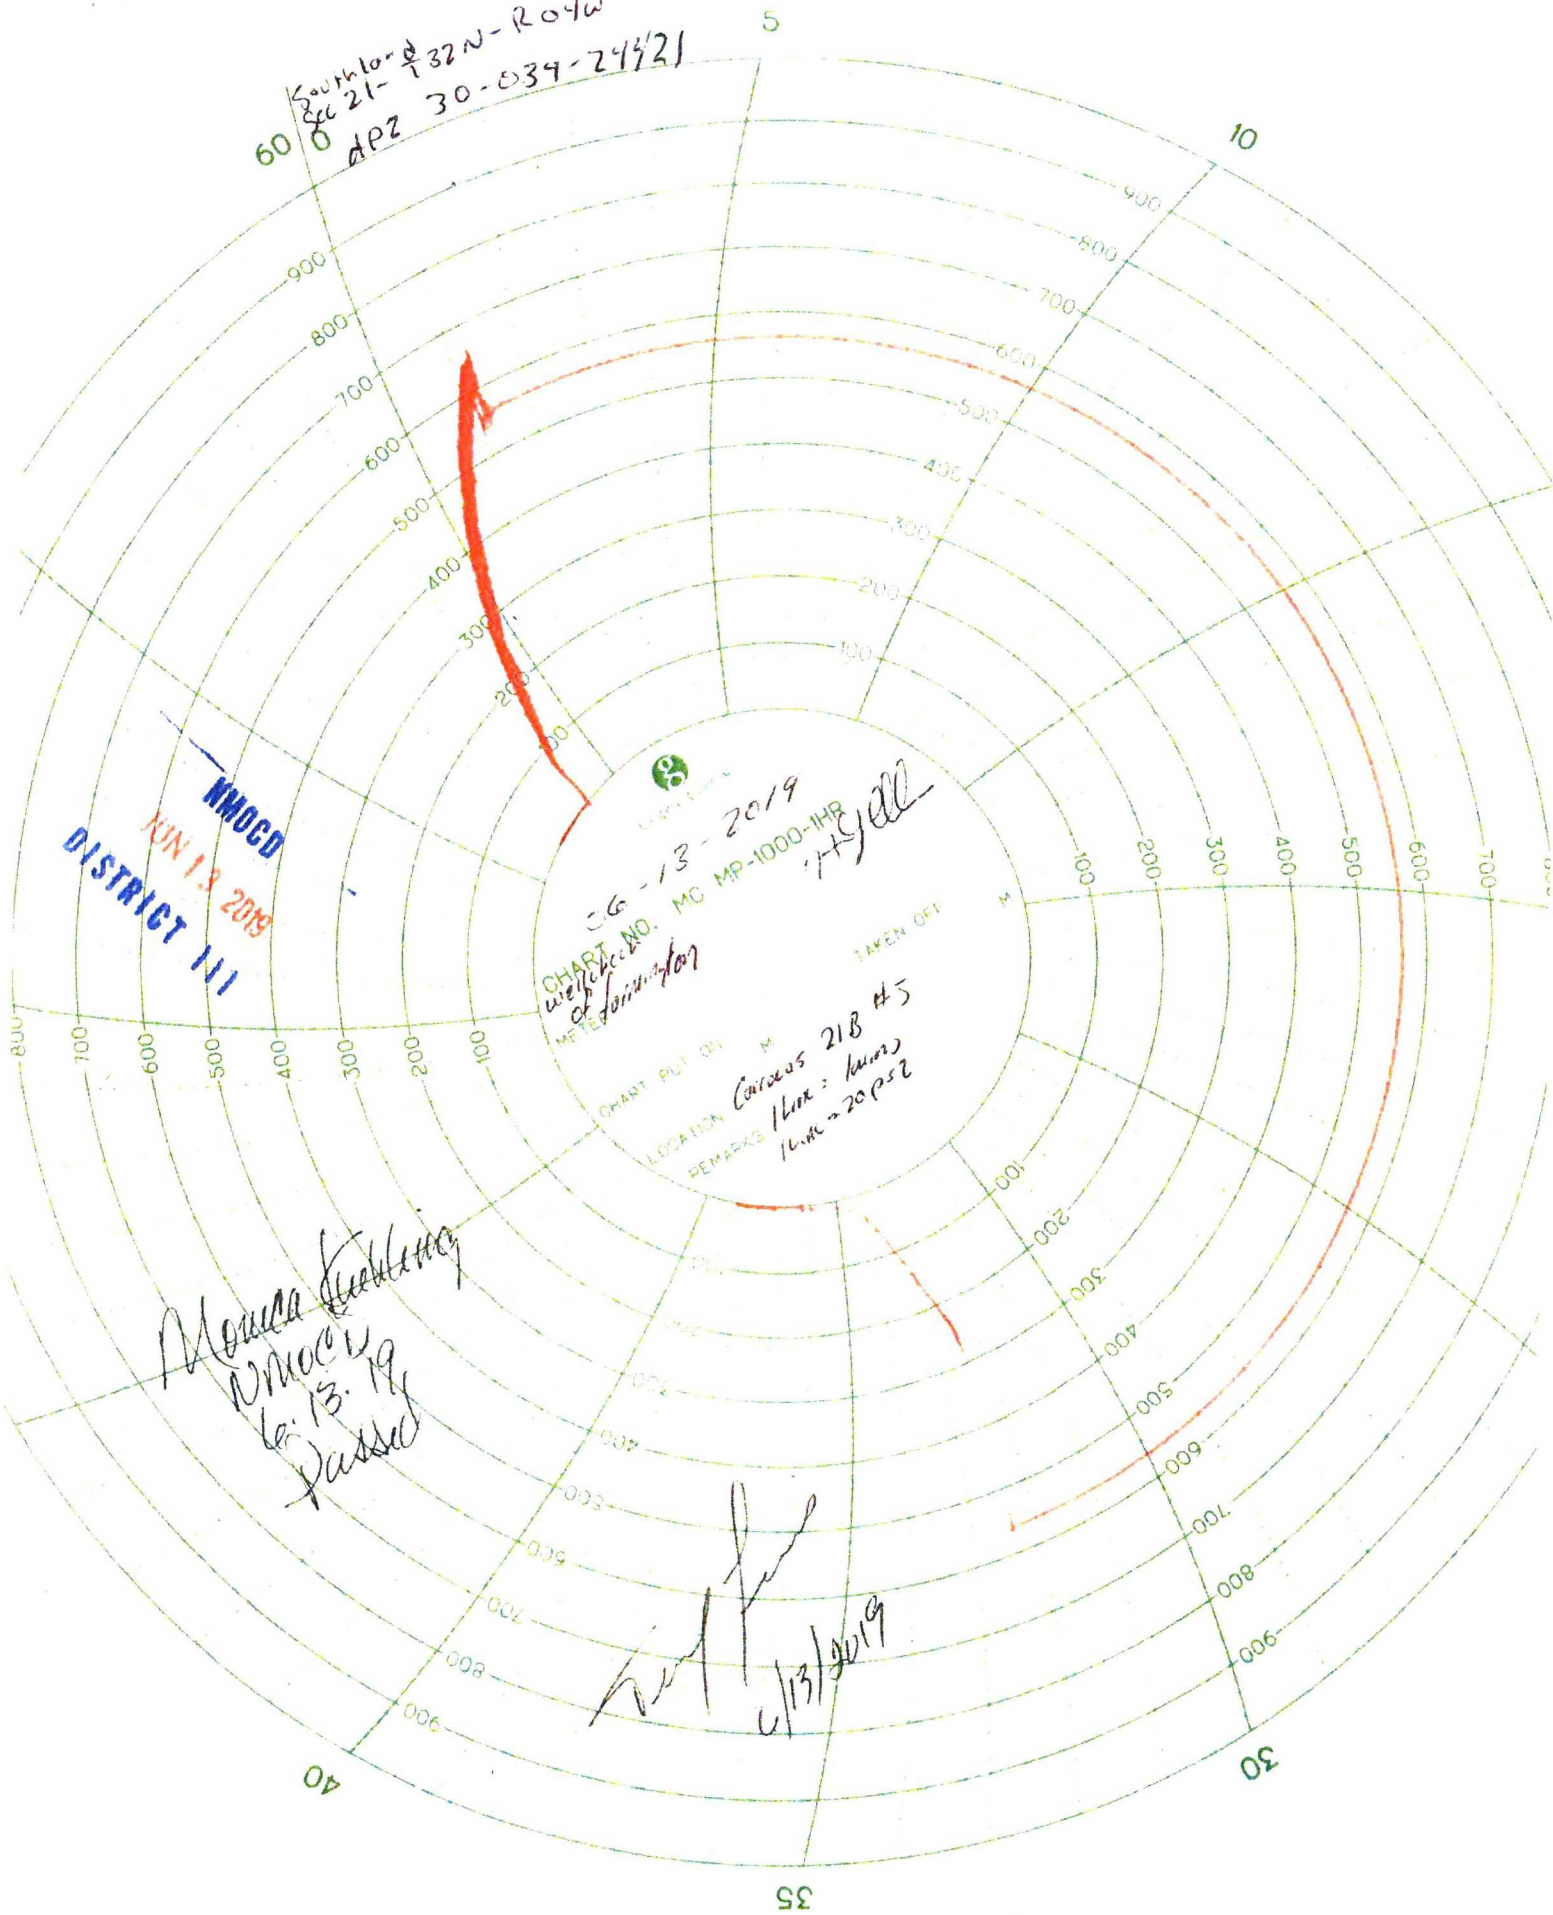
Southland
Sec 21-T32N-R04W
API 30-039-24421

60 0

5

10

900
800
700
600
500
400
300
200
100

900
800
700
600
500
400
300
200
100

100
200
300
400
500
600
700

800
700
600
500
400
300
200
100

100
200
300
400
500
600
700
800
900

900
800
700
600
500
400
300
200
100

06-13-2019
CHART NO. MC MP-1000-1HR
Wellsocc
of farmington
METER
M
TAKEN OFF
CHART PUT ON M
LOCATION Carracas 21B #5
REMARKS 1hr: 1min
1min = 20psi

NMOCD
JUN 13 2019
DISTRICT III

Monica Kuehling
NMOCD
6.13.19
Passed

6/13/2019

40

35

30